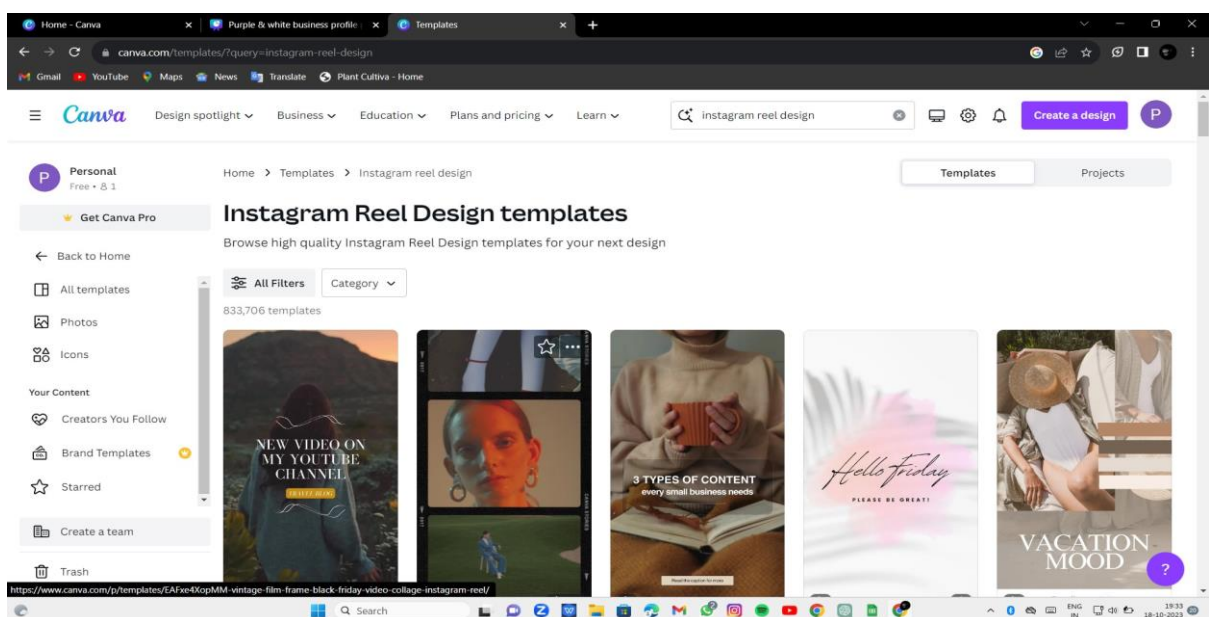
Home - Canva
Purple & white business profile
Templates
canva.com/templates/?query=instagram-reel-design
Gmail YouTube Maps News Translate Plant Cultiva - Home

Canva
Design spotlight
Business
Education
Plans and pricing
Learn
instagram reel design
Create a design
P

P Personal
Free • 1
Get Canva Pro
Back to Home
All templates
Photos
Icons
Your Content
Creators You Follow
Brand Templates
Starred
Create a team
Trash

Home > Templates > Instagram reel design
Templates
Projects

Instagram Reel Design templates
Browse high quality Instagram Reel Design templates for your next design
All Filters
Category
833,706 templates

NEW VIDEO ON MY YOUTUBE CHANNEL
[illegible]

3 TYPES OF CONTENT
every small business needs

Hello Friday
PLEASE BE GREAT!

VACATION MOOD

?

https://www.canva.com/p/templates/EAFxe4XopMM-vintage-film-frame-black-friday-video-collage-instagram-reel/

Search
ENG IN
19:33
18-10-2023